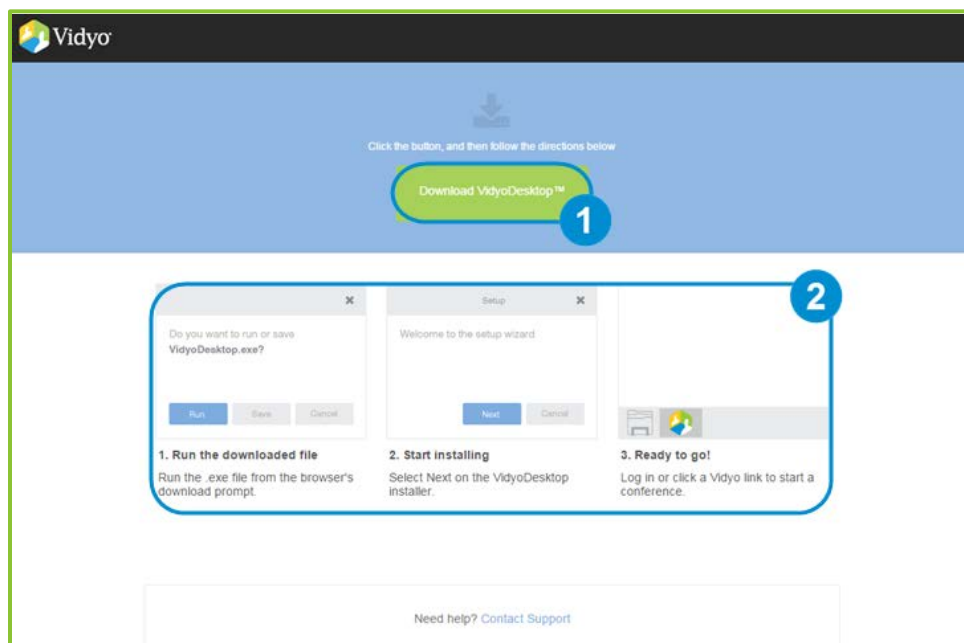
Vidyo

Click the button, and then follow the directions below

Download VidyoDesktop™

1

2

×

Do you want to run or save VidyoDesktop.exe?

Run Save Cancel

Setup ×

Welcome to the setup wizard

Next Cancel

1. Run the downloaded file

Run the .exe file from the browser's download prompt.

2. Start installing

Select Next on the VidyoDesktop installer.

3. Ready to go!

Log in or click a Vidyo link to start a conference.

Need help? Contact Support